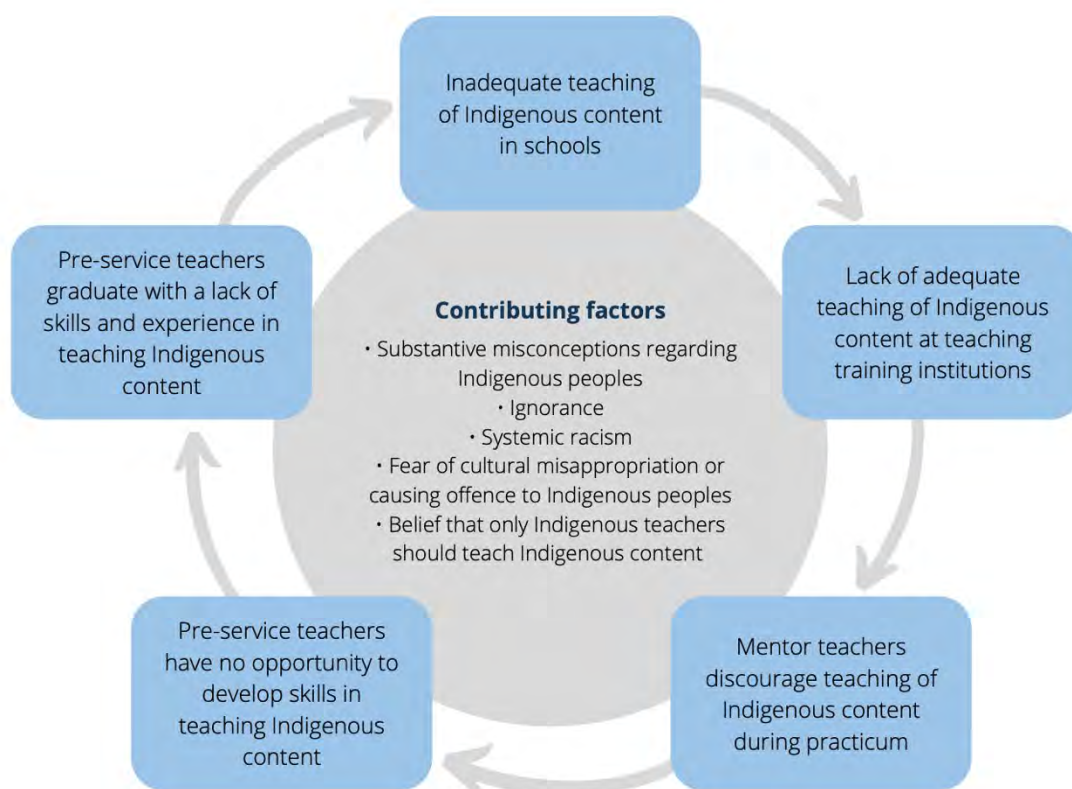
Inadequate teaching of Indigenous content in schools

Lack of adequate teaching of Indigenous content at teaching training institutions

Mentor teachers discourage teaching of Indigenous content during practicum

Pre-service teachers have no opportunity to develop skills in teaching Indigenous content

Pre-service teachers graduate with a lack of skills and experience in teaching Indigenous content

Contributing factors

• Substantive misconceptions regarding Indigenous peoples
• Ignorance
• Systemic racism
• Fear of cultural misappropriation or causing offence to Indigenous peoples
• Belief that only Indigenous teachers should teach Indigenous content